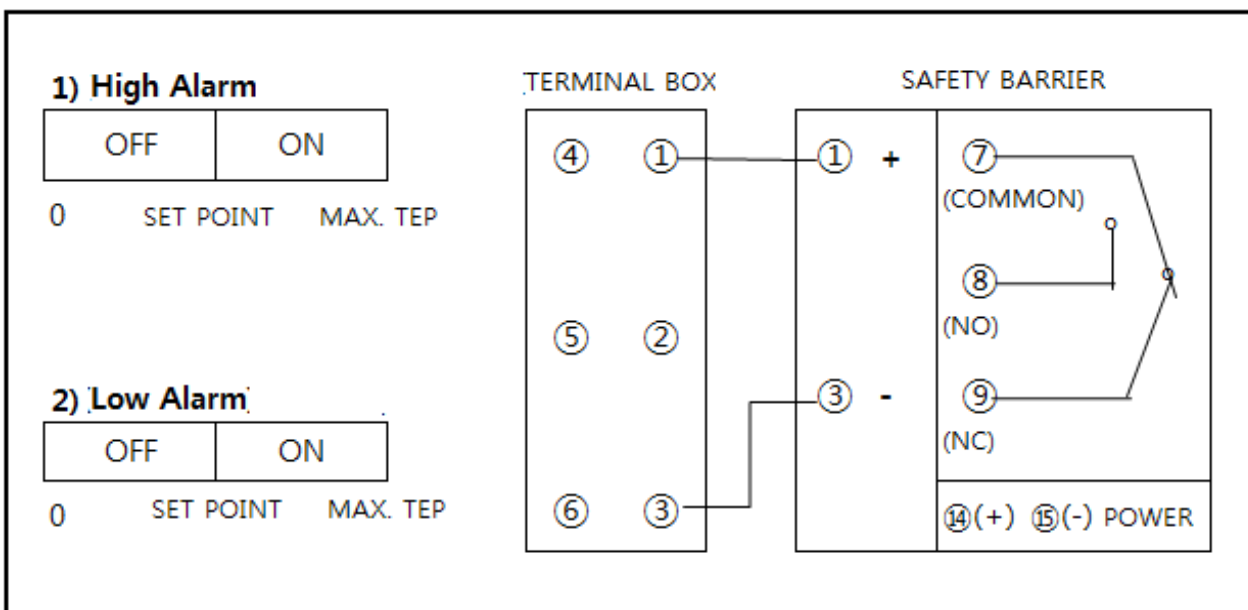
1) High Alarm

| OFF | ON |
|---|---|

0 SET POINT MAX. TEP

2) Low Alarm

| OFF | ON |
|---|---|

0 SET POINT MAX. TEP

TERMINAL BOX

④ ①

⑤ ②

⑥ ③

SAFETY BARRIER

① +

③ -

⑦ (COMMON)

⑧ (NO)

⑨ (NC)

⑭(+) ⑮(-) POWER